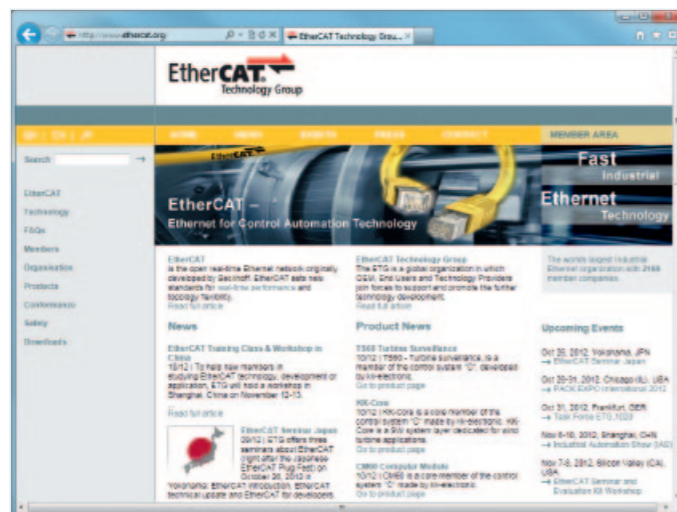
http://www.ethercat.org
EtherCAT Technology Grou... ×

EtherCAT Technology Group

DE | CN | JP
HOME
NEWS
EVENTS
PRESS
CONTACT
MEMBER AREA

Search →

EtherCAT
Technology
FAQs
Members
Organization
Products
Conformance
Safety
Downloads

EtherCAT – Ethernet for Control Automation Technology

Fast Industrial Ethernet Technology

EtherCAT
is the open real-time Ethernet network originally developed by Beckhoff. EtherCAT sets new standards for real-time performance and topology flexibility.
Read full article

EtherCAT Technology Group
The ETG is a global organization in which OEM, End Users and Technology Providers join forces to support and promote the further technology development.
Read full article

The world's largest industrial Ethernet organization with 2168 member companies.

News

EtherCAT Training Class & Workshop in China
10/12 | To help new members in studying EtherCAT technology, development or application, ETG will hold a workshop in Shanghai, China on November 13-15.
Read full article

EtherCAT Seminar Japan
09/12 | ETG offers three seminars about EtherCAT (right after the Japanese EtherCAT Plug Fest) on October 30, 2012 in Yokohama: EtherCAT introduction, EtherCAT technical update and EtherCAT for developers.

Product News

T560 Turbine Surveillance
10/12 | T560 - Turbine surveillance, is a member of the control system "C" developed by iki-electronic.
Go to product page

KK-Core
10/12 | KK-Core is a core member of the control system "C" made by iki-electronic. KK-Core is a BIO system layer dedicated for wind turbine applications.
Go to product page

CM60 Computer Module
10/12 | CM60 is a core member of the control system "C" made by iki-electronic.
Go to product page

Upcoming Events

Oct 30, 2012, Yokohama, JPN
→ EtherCAT Seminar Japan

Oct 30-31, 2012, Chicago (IL), USA
→ PACK EXPO International 2012

Oct 31, 2012, Frankfurt, GER
→ Task Force CTT 2020

Nov 6-10, 2012, Shanghai, CHN
→ Industrial Automation Show (IAS)

Nov 7-8, 2012, Silicon Valley (CA), USA
→ EtherCAT Seminar and Evaluation Kit Workshop